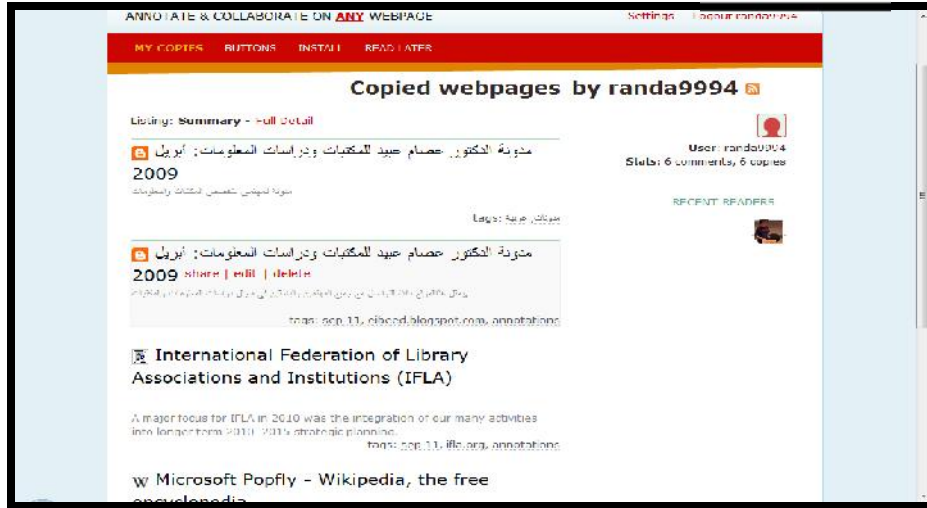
ANNOTATE & COLLABORATE ON ANY WEBPAGE

Settings | Logout randa9994

MY COPIES BUTTONS INSTALL READ LATER

Copied webpages by randa9994

Listing: Summary - Full Detail

مدونة الدكتور عصام عبيد للمكتبات ودراسات المعلومات: أبريل 2009

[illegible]

Tags: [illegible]

مدونة الدكتور عصام عبيد للمكتبات ودراسات المعلومات: أبريل 2009 share | edit | delete

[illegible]

tags: sop 11, eibead.blogspot.com, annotations

International Federation of Library Associations and Institutions (IFLA)

A major focus for IFLA in 2010 was the integration of our many activities into longer term 2010-2015 strategic planning.

tags: sop 11, ifla.org, annotations

Microsoft Popfly - Wikipedia, the free encyclopedia

User: randa9994

Stats: 6 comments, 6 copies

RECENT READERS